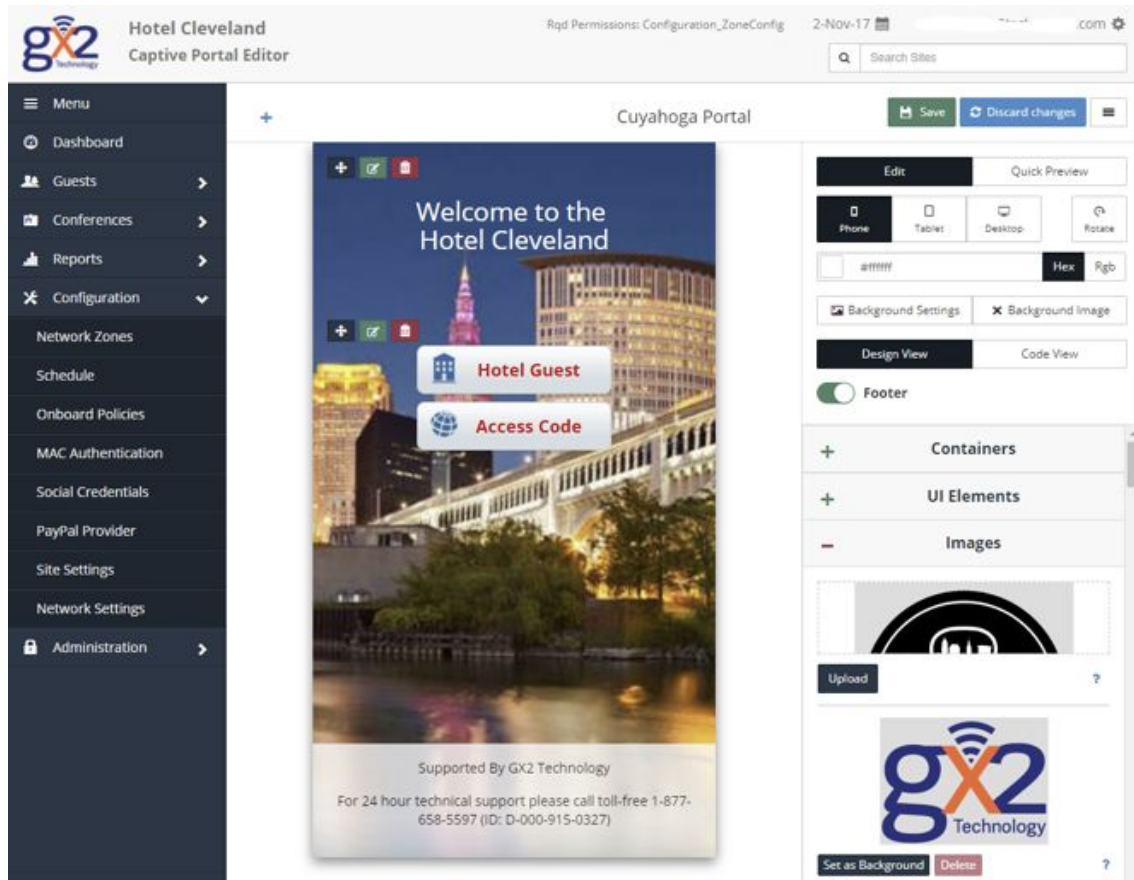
gX2 Technology

Hotel Cleveland
Captive Portal Editor

Rqd Permissions: Configuration_ZoneConfig

2-Nov-17

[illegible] .com

Search Sites

Menu
Dashboard
Guests
Conferences
Reports
Configuration
Network Zones
Schedule
Onboard Policies
MAC Authentication
Social Credentials
PayPal Provider
Site Settings
Network Settings
Administration

+

Cuyahoga Portal

Save
Discard changes

Welcome to the Hotel Cleveland

Hotel Guest

Access Code

Supported By GX2 Technology

For 24 hour technical support please call toll-free 1-877-658-5597 (ID: D-000-915-0327)

Edit
Quick Preview

Phone
Tablet
Desktop
Rotate

#ffffff
Hex
Rgb

Background Settings
Background Image

Design View
Code View

Footer

+ Containers
+ UI Elements
– Images

Upload
?

gX2 Technology

Set as Background
Delete
?